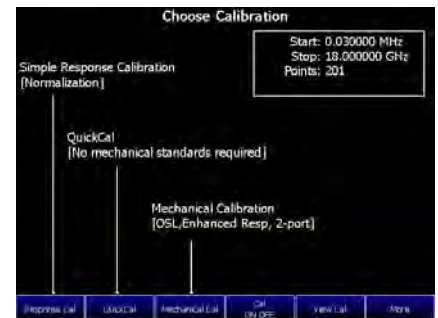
Choose Calibration

Start: 0.030000 MHz
Stop: 18.000000 GHz
Points: 201

Simple Response Calibration
[Normalization]

QuickCal
[No mechanical standards required]

Mechanical Calibration
[OSL,Enhanced Resp, 2-port]

Response Cal | QuickCal | Mechanical Cal | Cal ON OFF | View Cal | More